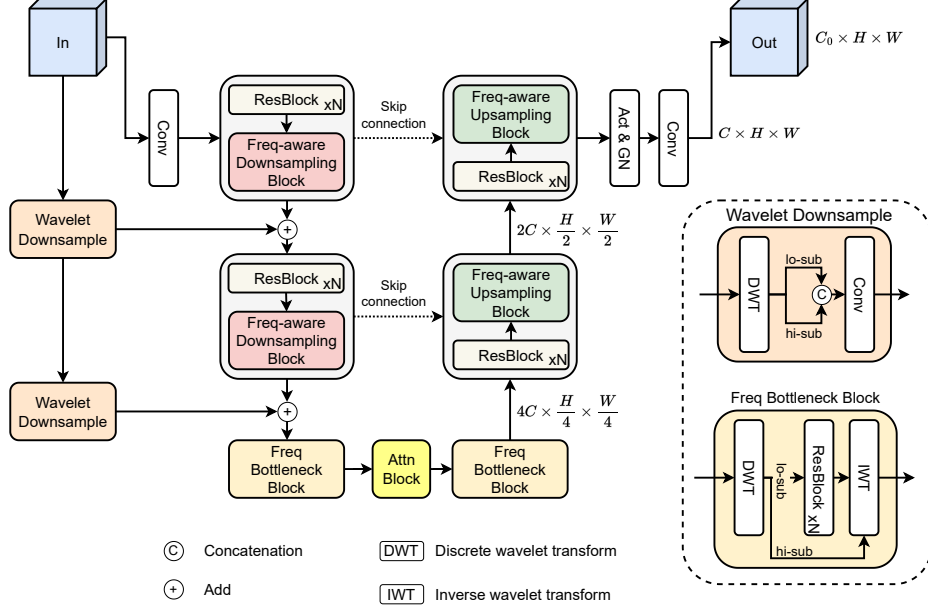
In

Out

$C_0 \times H \times W$

Conv

ResBlock xN

Freq-aware Downsampling Block

Skip connection

Freq-aware Upsampling Block

ResBlock xN

Act & GN

Conv

$C \times H \times W$

Wavelet Downsample

+

$2C \times \frac{H}{2} \times \frac{W}{2}$

Wavelet Downsample

DWT

lo-sub

C

hi-sub

Conv

ResBlock xN

Freq-aware Downsampling Block

Skip connection

Freq-aware Upsampling Block

ResBlock xN

Wavelet Downsample

+

$4C \times \frac{H}{4} \times \frac{W}{4}$

Freq Bottleneck Block

Freq Bottleneck Block

Attn Block

Freq Bottleneck Block

DWT

lo-sub

ResBlock xN

IWT

hi-sub

C Concatenation

+ Add

DWT Discrete wavelet transform

IWT Inverse wavelet transform